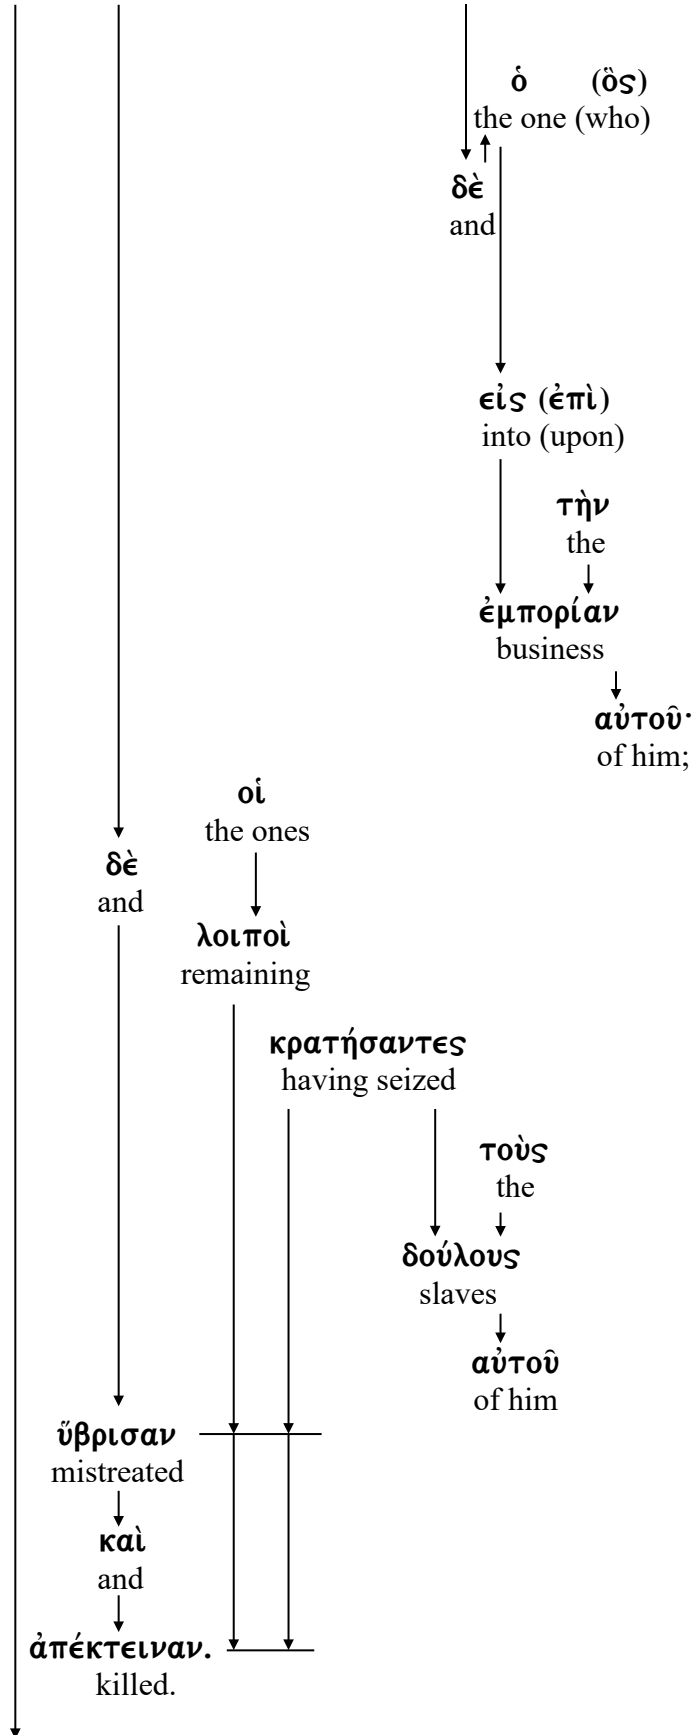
ὁ (ὃς)
the one (who)

δὲ
and

εἰς (ἐπὶ)
into (upon)

τὴν
the

ἐμπορίαν
business

αὐτοῦ·
of him;

οἱ
the ones

δὲ
and

λοιποὶ
remaining

κρατήσαντες
having seized

τοὺς
the

δούλους
slaves

αὐτοῦ
of him

ὕβρισαν
mistreated

καὶ
and

ἀπέκτειναν.
killed.